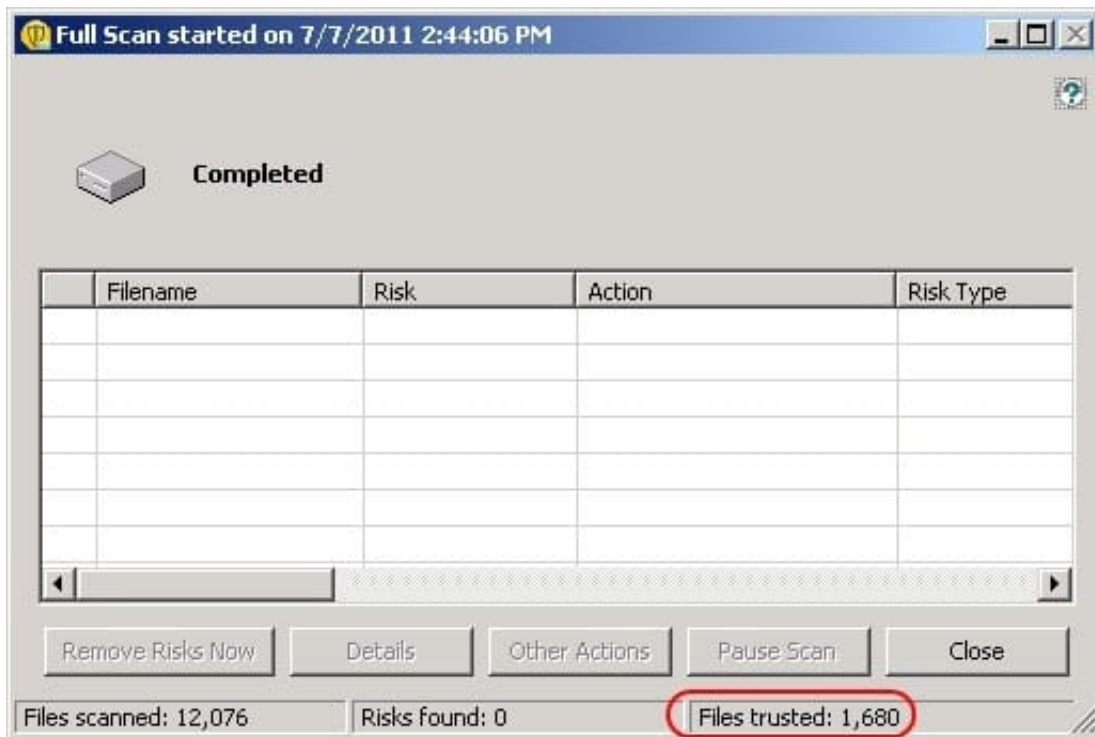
Full Scan started on 7/7/2011 2:44:06 PM

Completed

| | Filename | Risk | Action | Risk Type |
|---|---|---|---|---|
| | | | | |

Remove Risks Now | Details | Other Actions | Pause Scan | Close

Files scanned: 12,076 | Risks found: 0 | Files trusted: 1,680